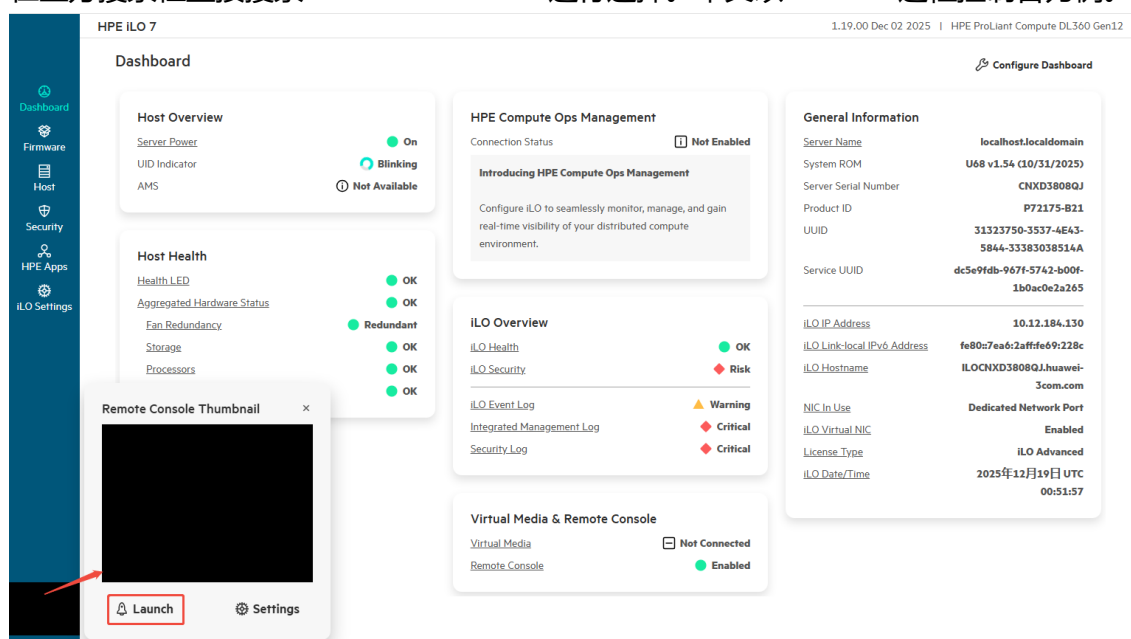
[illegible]

HPE iLO 7

1.19.00 Dec 02 2025 | HPE ProLiant Compute DL360 Gen12

Dashboard

Configure Dashboard

Dashboard
Firmware
Host
Security
HPE Apps
iLO Settings

Host Overview
Server Power On
UID Indicator Blinking
AMS Not Available

Host Health
Health LED OK
Aggregated Hardware Status OK
Fan Redundancy Redundant
Storage OK
Processors OK
OK

HPE Compute Ops Management
Connection Status Not Enabled
Introducing HPE Compute Ops Management
Configure iLO to seamlessly monitor, manage, and gain real-time visibility of your distributed compute environment.

iLO Overview
iLO Health OK
iLO Security Risk
iLO Event Log Warning
Integrated Management Log Critical
Security Log Critical

Virtual Media & Remote Console
Virtual Media Not Connected
Remote Console Enabled

General Information
Server Name localhost.localdomain
System ROM U68 v1.54 (10/31/2025)
Server Serial Number CNXD3808QJ
Product ID P72175-B21
UUID 31323750-3537-4E43-5844-33383038514A
Service UUID dc5e9fdb-967f-5742-b00f-1b0ac0e2a265
iLO IP Address 10.12.184.130
iLO Link-local IPv6 Address fe80::7ea6:2aff:fe69:228c
iLO Hostname ILOCNXD3808QJ.huawei-3com.com
NIC In Use Dedicated Network Port
iLO Virtual NIC Enabled
License Type iLO Advanced
iLO Date/Time 2025年12月19日 UTC 00:51:57

Remote Console Thumbnail ×
Launch
Settings